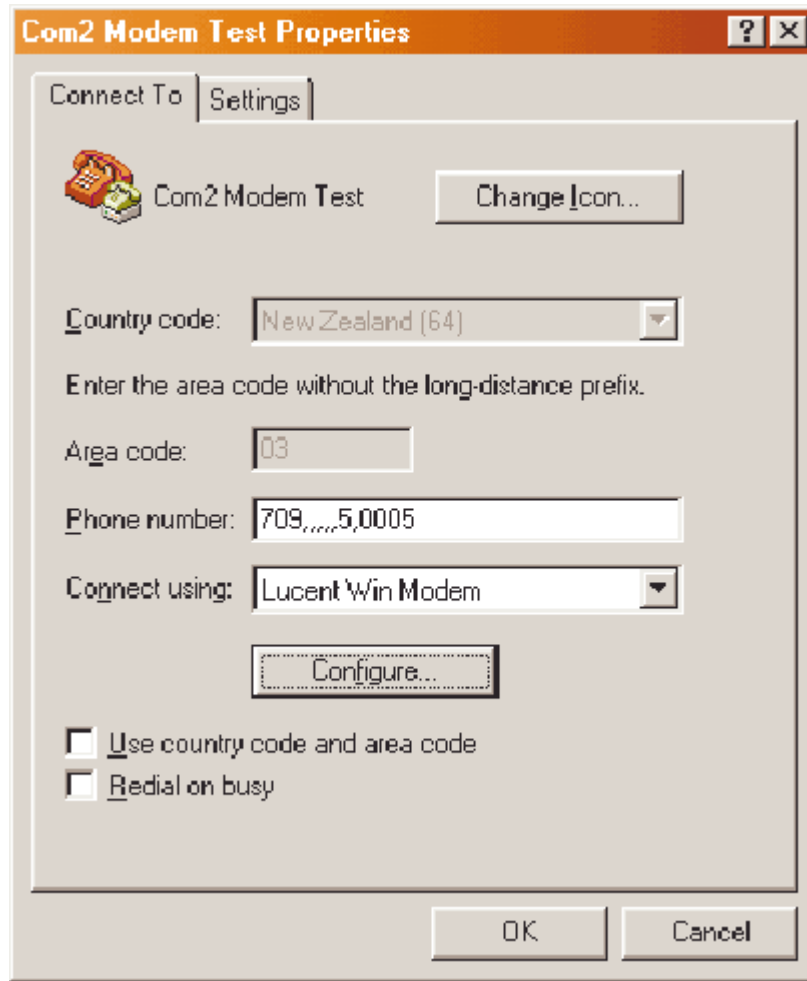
Com2 Modem Test Properties

? X

Connect To | Settings

Com2 Modem Test

Change Icon...

Country code: New Zealand (64)

Enter the area code without the long-distance prefix.

Area code: 03

Phone number: 709,,,,,,5,0005

Connect using: Lucent Win Modem

Configure...

Use country code and area code

Redial on busy

OK

Cancel